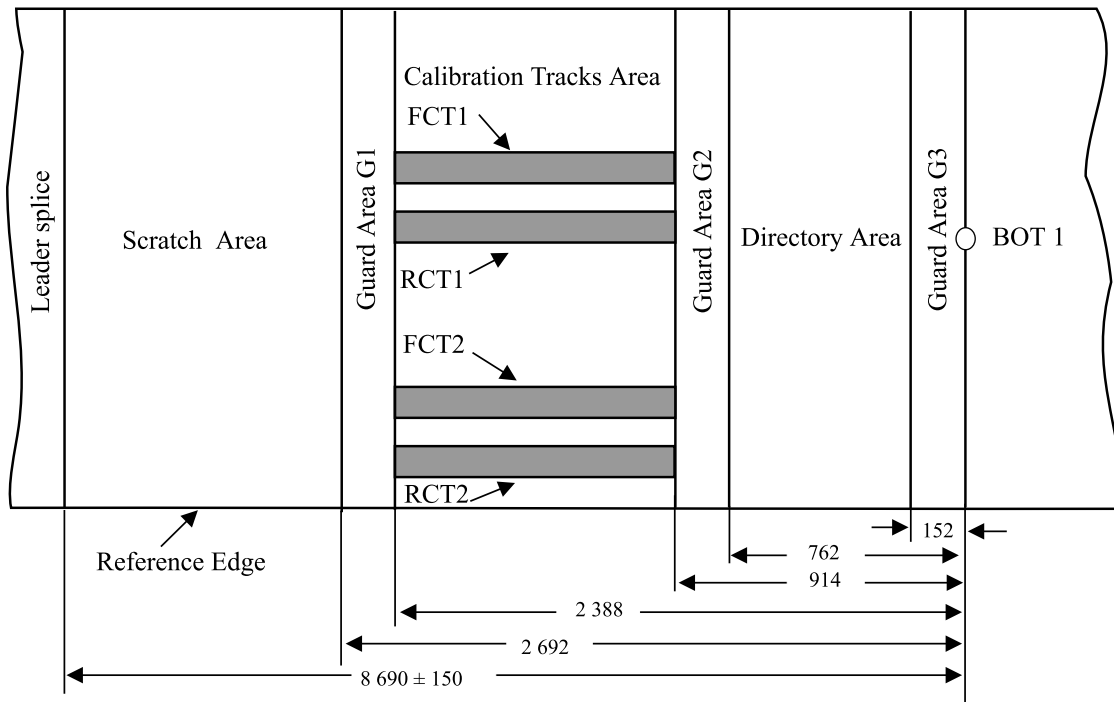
Leader splice

Scratch Area

Guard Area G1

Calibration Tracks Area

FCT1

RCT1

FCT2

RCT2

Guard Area G2

Directory Area

Guard Area G3

BOT 1

Reference Edge

152

762

914

2 388

2 692

8 690 ± 150